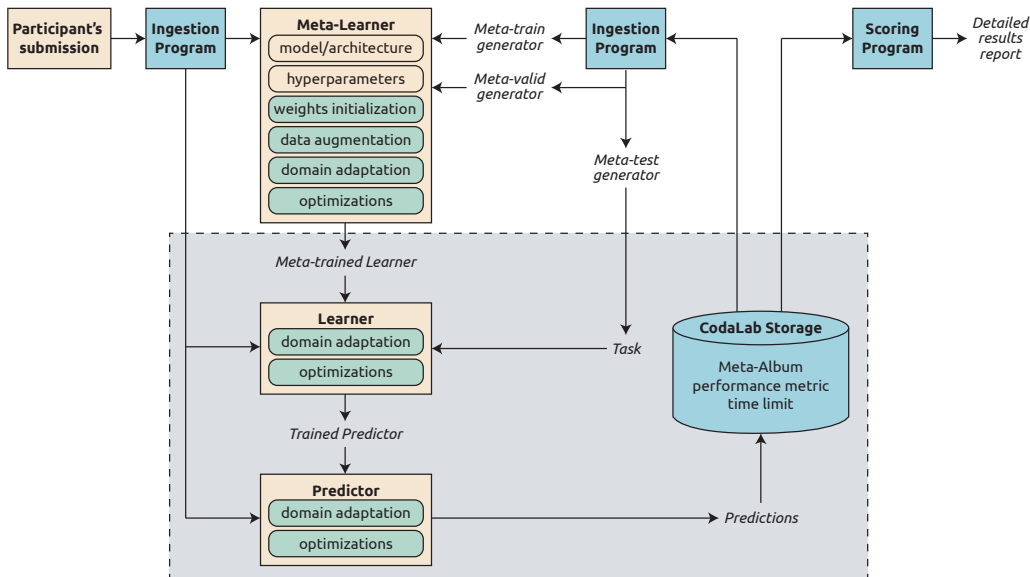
Participant's submission

Ingestion Program

Meta-Learner
model/architecture
hyperparameters
weights initialization
data augmentation
domain adaptation
optimizations

Meta-train generator

Meta-valid generator

Ingestion Program

Scoring Program

Detailed results report

Meta-test generator

Meta-trained Learner

Learner
domain adaptation
optimizations

Task

CodaLab Storage
Meta-Album
performance metric
time limit

Trained Predictor

Predictor
domain adaptation
optimizations

Predictions